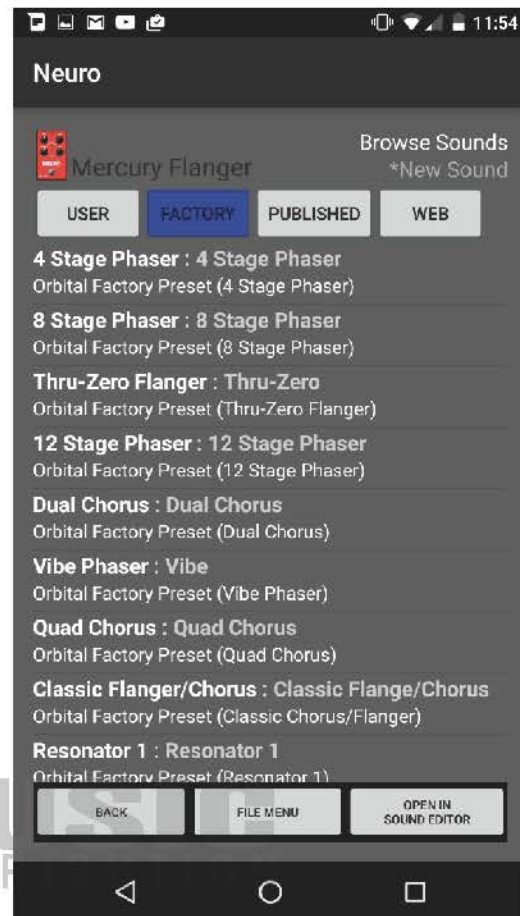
11:54

Neuro

Mercury Flanger

Browse Sounds
*New Sound

USER FACTORY PUBLISHED WEB

4 Stage Phaser : 4 Stage Phaser
Orbital Factory Preset (4 Stage Phaser)

8 Stage Phaser : 8 Stage Phaser
Orbital Factory Preset (8 Stage Phaser)

Thru-Zero Flanger : Thru-Zero
Orbital Factory Preset (Thru-Zero Flanger)

12 Stage Phaser : 12 Stage Phaser
Orbital Factory Preset (12 Stage Phaser)

Dual Chorus : Dual Chorus
Orbital Factory Preset (Dual Chorus)

Vibe Phaser : Vibe
Orbital Factory Preset (Vibe Phaser)

Quad Chorus : Quad Chorus
Orbital Factory Preset (Quad Chorus)

Classic Flanger/Chorus : Classic Flange/Chorus
Orbital Factory Preset (Classic Chorus/Flanger)

Resonator 1 : Resonator 1
Orbital Factory Preset (Resonator 1)

BACK FILE MENU OPEN IN SOUND EDITOR